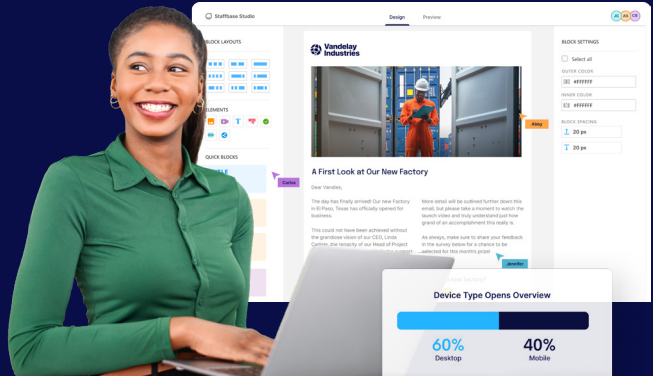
Staffbase Studio

Design

Preview

JC AS CS

BLOCK LAYOUTS

ELEMENTS

QUICK BLOCKS

Carlos

Vandelay Industries

Abby

A First Look at Our New Factory

Dear Vandies,

The day has finally arrived! Our new Factory in El Paso, Texas has officially opened for business.

This could not have been achieved without the grandiose vision of our CEO, Linda Carmin, the tenacity of our Head of Project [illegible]

More detail will be outlined further down this email, but please take a moment to watch the launch video and truly understand just how grand of an accomplishment this really is.

As always, make sure to share your feedback in the survey below for a chance to be selected for this month's prize!

Jennifer

BLOCK SETTINGS

Select all

OUTER COLOR

#FFFFFF

INNER COLOR

#FFFFFF

BLOCK SPACING

20 px

20 px

Device Type Opens Overview

60%
Desktop

40%
Mobile